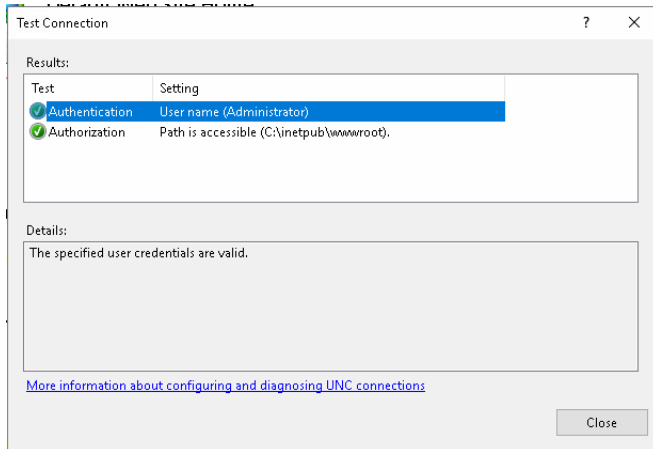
Test Connection

?

Results:

| Test | Setting |
|---|---|
| Authentication | User name (Administrator) |
| Authorization | Path is accessible (C:\inetpub\wwwroot). |

Details:

The specified user credentials are valid.

More information about configuring and diagnosing UNC connections

Close